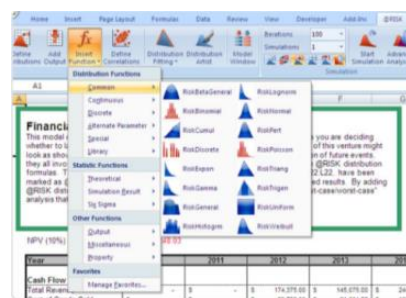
Home Insert Page Layout Formulas Data Review View Developer Add-Ins @RISK

Define Distributions Add Output Insert Function Define Correlations Distribution Fitting Distribution Artist Model Window Iterations 100 Simulations 1 Start Simulation Advanced Analyses

Simulation

A1

Distribution Functions
Common
Continuous
Discrete
Alternate Parameter
Special
Library
Statistic Functions
Theoretical
Simulation Result
Six Sigma
Other Functions
Output
Miscellaneous
Property
Favorites
Manage Favorites...

RiskBetaGeneral
RiskBinomial
RiskCumul
RiskDiscrete
RiskExpon
RiskGamma
RiskGeneral
RiskHistogrm
RiskLognorm
RiskNormal
RiskPert
RiskPoisson
RiskTriang
RiskTrigen
RiskUniform
RiskWeibull

Financi
This model c
whether to l
look as show
they all invol
formulas. T
marked as g
@RISK distr
analysis that

you are deciding
of this venture might
of future events.
2:L22, have been
ed results. By adding
t-case/worst-case"

NPV (10%)

Year 2011 2012 2013
Cash Flow
Total Reven $ $ 174,375.00 $ 145,075.00 $